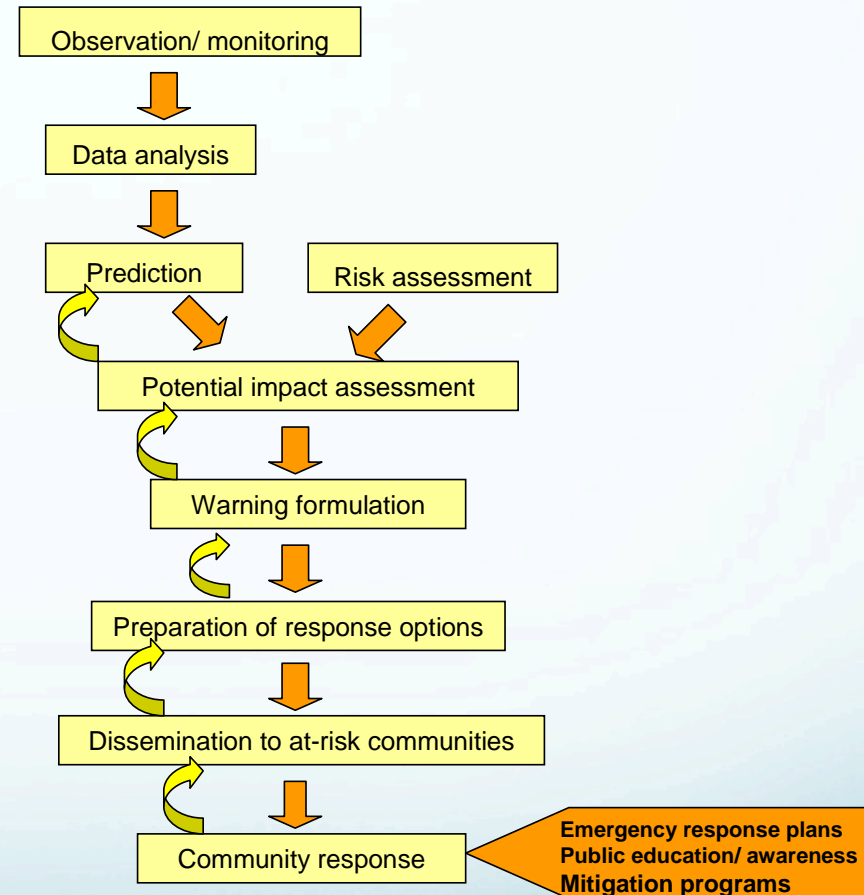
Observation/ monitoring

Data analysis

Prediction

Risk assessment

Potential impact assessment

Warning formulation

Preparation of response options

Dissemination to at-risk communities

Community response

Emergency response plans
Public education/ awareness
Mitigation programs